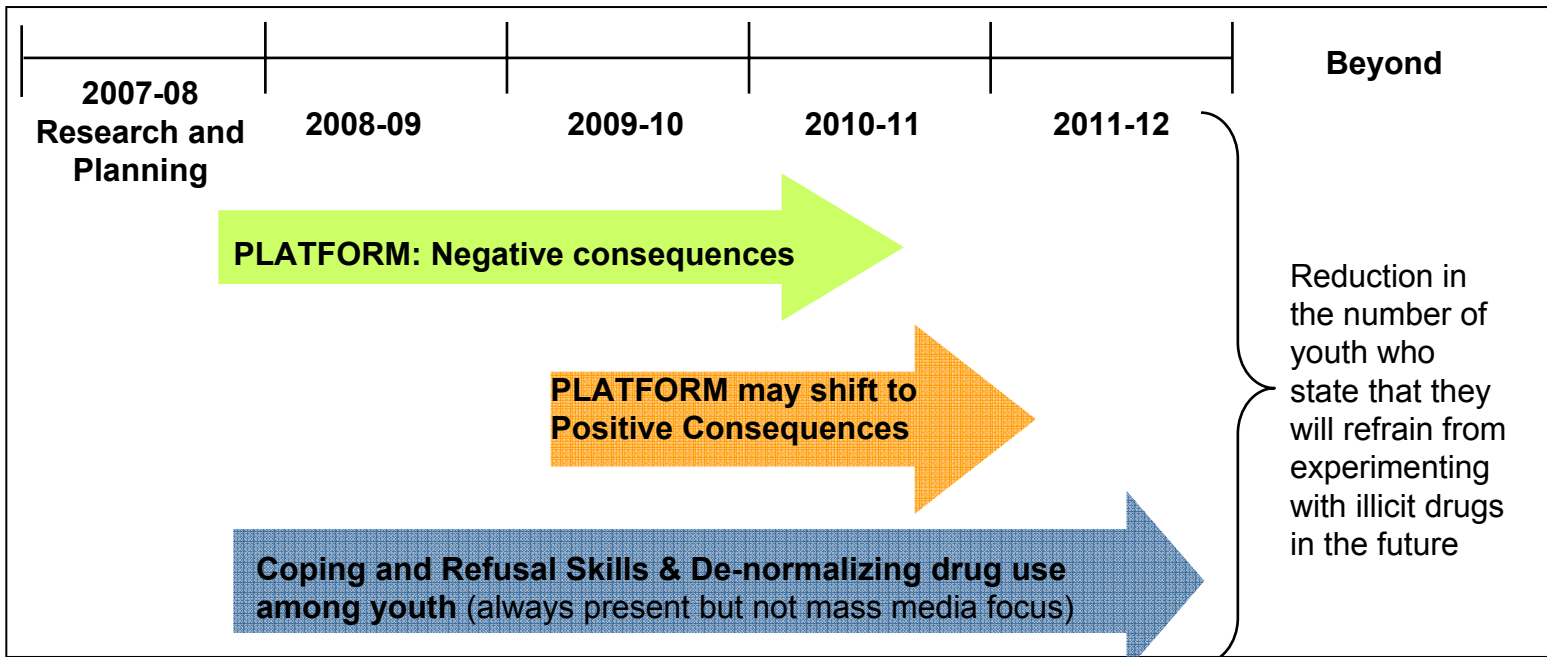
2007-08 Research and Planning

2008-09

2009-10

2010-11

2011-12

Beyond

PLATFORM: Negative consequences

PLATFORM may shift to Positive Consequences

Coping and Refusal Skills & De-normalizing drug use among youth (always present but not mass media focus)

Reduction in the number of youth who state that they will refrain from experimenting with illicit drugs in the future